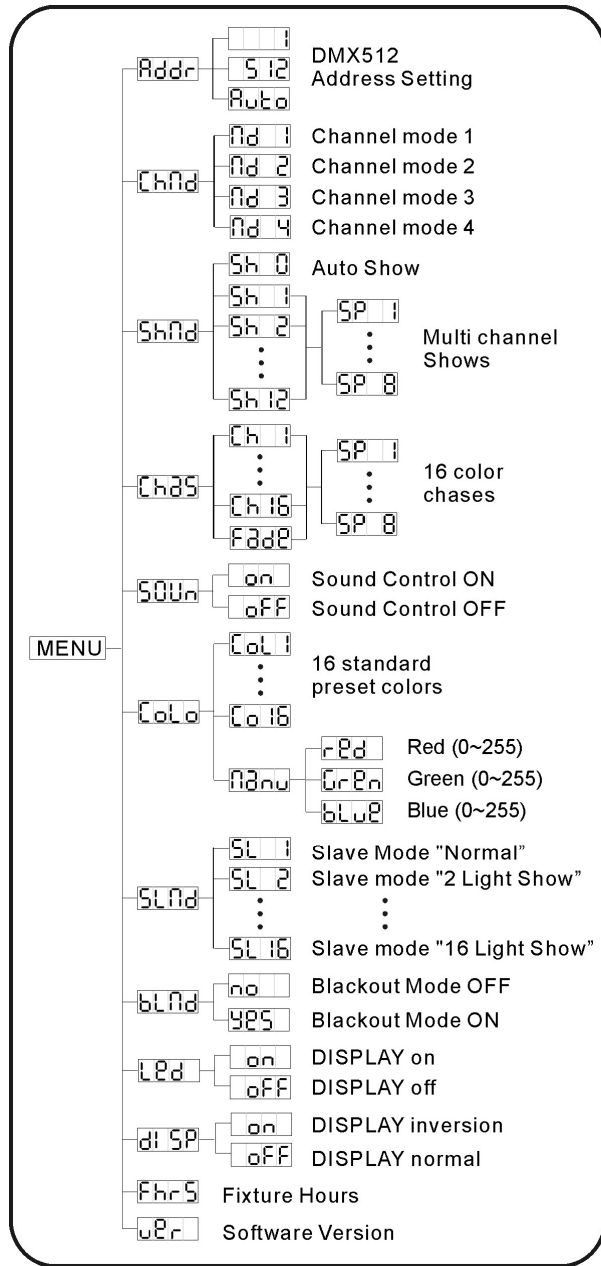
MENU

Addr
1
512
Auto
DMX512 Address Setting

ChMd
Md 1 Channel mode 1
Md 2 Channel mode 2
Md 3 Channel mode 3
Md 4 Channel mode 4

ShMd
Sh 0 Auto Show
Sh 1
Sh 2
⋮
Sh 12
SP 1
⋮
SP 8
Multi channel Shows

ChaS
Ch 1
⋮
Ch 16
Fade
SP 1
⋮
SP 8
16 color chases

SOUn
on Sound Control ON
oFF Sound Control OFF

CoLo
CoL 1
⋮
Co 16
16 standard preset colors
Manu
rEd Red (0~255)
GrEn Green (0~255)
bLuE Blue (0~255)

SLMd
SL 1 Slave Mode "Normal"
SL 2 Slave mode "2 Light Show"
⋮ ⋮
SL 16 Slave mode "16 Light Show"

bLMd
no Blackout Mode OFF
YES Blackout Mode ON

LEd
on DISPLAY on
oFF DISPLAY off

dISP
on DISPLAY inversion
oFF DISPLAY normal

FhrS Fixture Hours

uEr Software Version